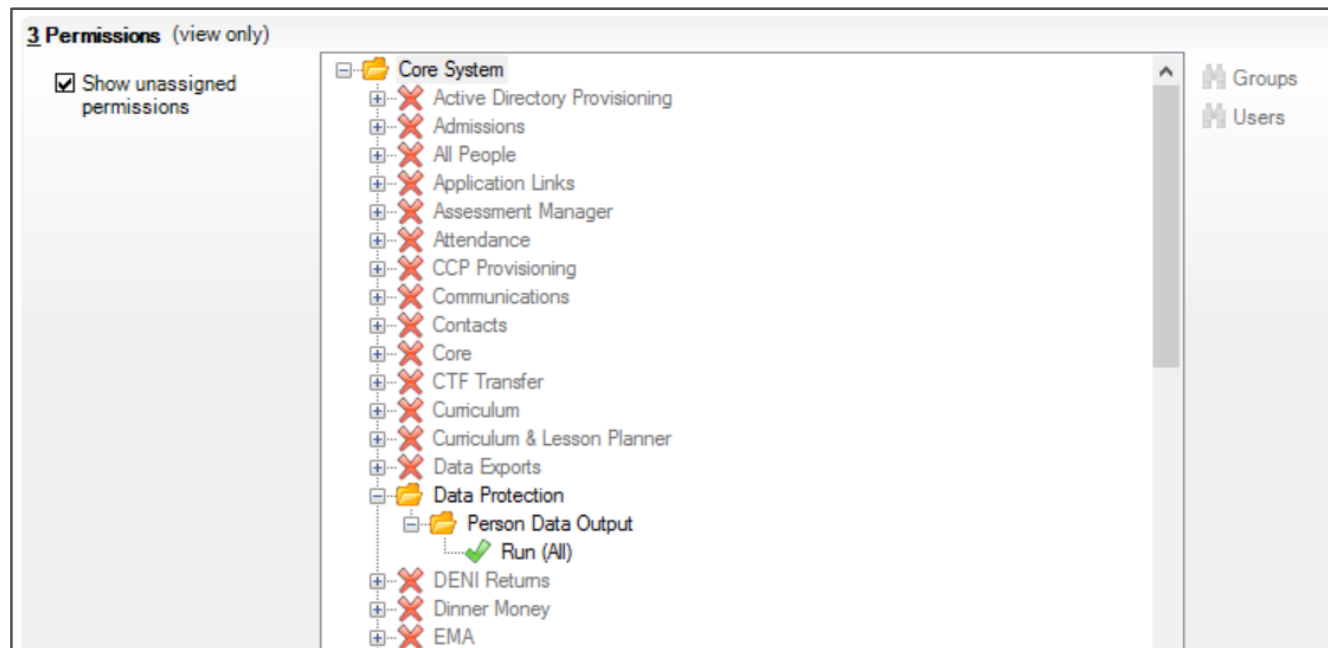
3 Permissions (view only)

Show unassigned permissions

Core System
Active Directory Provisioning
Admissions
All People
Application Links
Assessment Manager
Attendance
CCP Provisioning
Communications
Contacts
Core
CTF Transfer
Curriculum
Curriculum & Lesson Planner
Data Exports
Data Protection
Person Data Output
Run (All)
DENI Returns
Dinner Money
EMA

Groups
Users